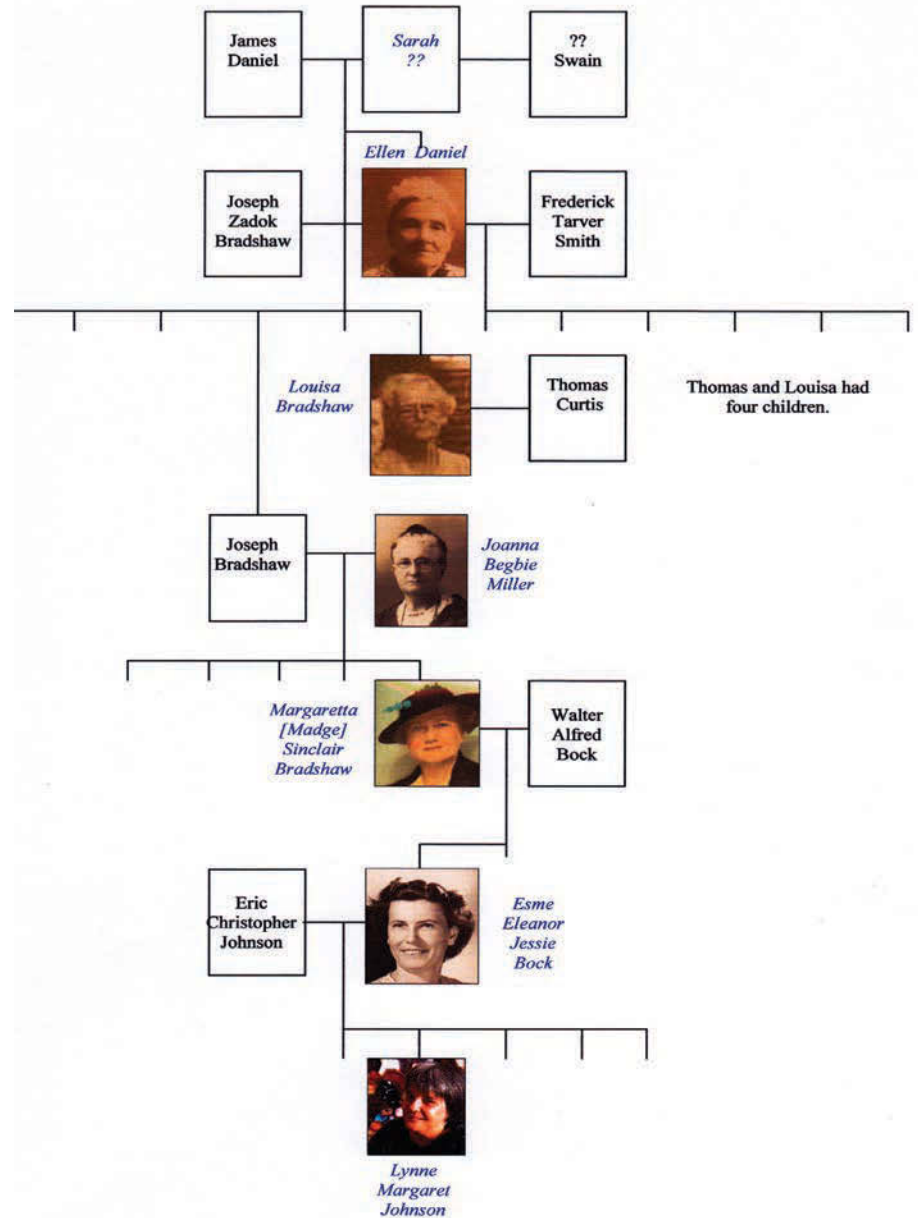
James Daniel

Sarah ??

?? Swain

Ellen Daniel

Joseph Zadok Bradshaw

Frederick Tarver Smith

Louisa Bradshaw

Thomas Curtis

Thomas and Louisa had four children.

Joseph Bradshaw

Joanna Begbie Miller

Margaretta [Madge] Sinclair Bradshaw

Walter Alfred Bock

Eric Christopher Johnson

Esme Eleanor Jessie Bock

Lynne Margaret Johnson